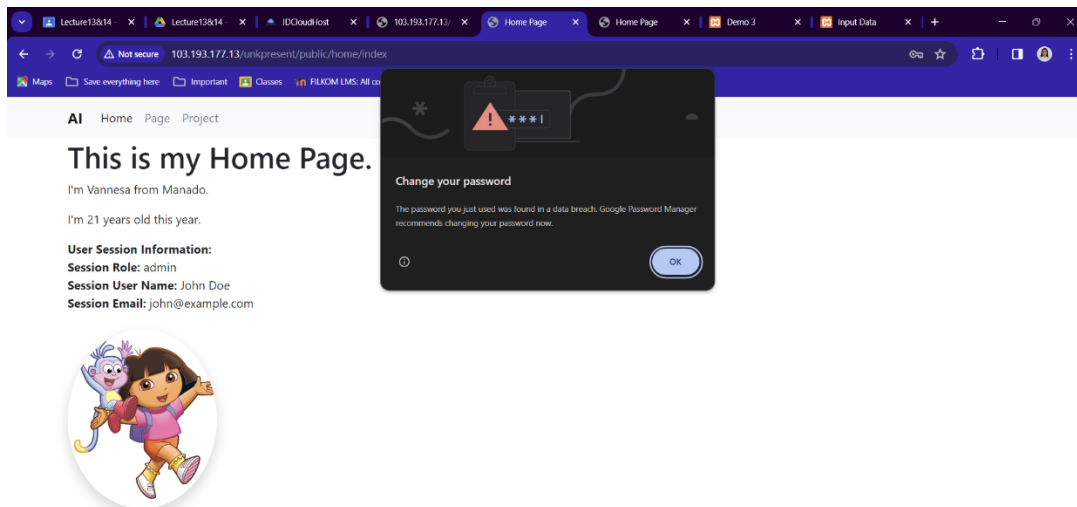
Lecture13&14 ×
Lecture13&14 ×
IDCloudHost ×
103.193.177.13/ ×
Home Page ×
Home Page ×
Demo 3 ×
Input Data ×
+

Not secure 103.193.177.13/unkpresent/public/home/index

Maps Save everything here Important Classes FILKOM LMS: All co

AI Home Page Project

This is my Home Page.

I'm Vannesa from Manado.

I'm 21 years old this year.

User Session Information:
Session Role: admin
Session User Name: John Doe
Session Email: john@example.com

***|

Change your password

The password you just used was found in a data breach. Google Password Manager recommends changing your password now.

OK